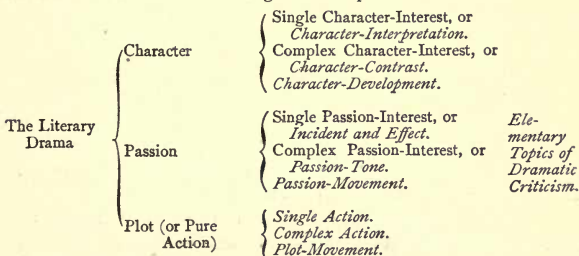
The Literary Drama

Character
Single Character-Interest, or *Character-Interpretation.*
Complex Character-Interest, or *Character-Contrast.*
*Character-Development.*

Passion
Single Passion-Interest, or *Incident and Effect.*
Complex Passion-Interest, or *Passion-Tone.*
*Passion-Movement.*

Plot (or Pure Action)
*Single Action.*
*Complex Action.*
*Plot-Movement.*

*Elementary Topics of Dramatic Criticism.*